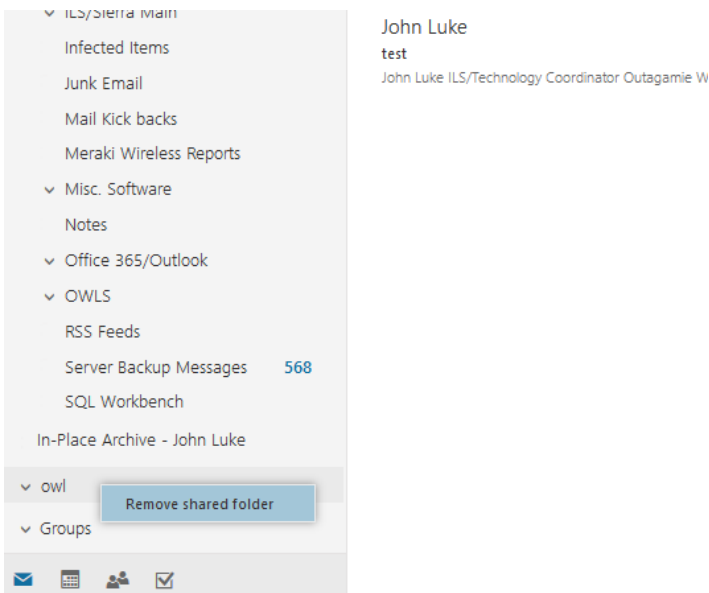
ILS/Sierra Main
Infected Items
Junk Email
Mail Kick backs
Meraki Wireless Reports
Misc. Software
Notes
Office 365/Outlook
OWLS
RSS Feeds
Server Backup Messages 568
SQL Workbench
In-Place Archive - John Luke
owl
Remove shared folder
Groups

John Luke
test
John Luke ILS/Technology Coordinator Outagamie W